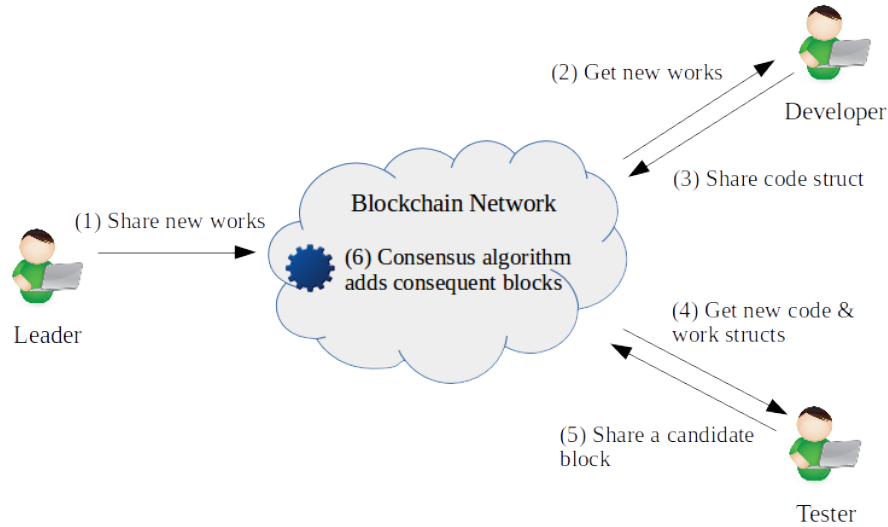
(2) Get new works

Developer

(3) Share code struct

Blockchain Network

(1) Share new works

(6) Consensus algorithm adds consequent blocks

Leader

(4) Get new code & work structs

(5) Share a candidate block

Tester